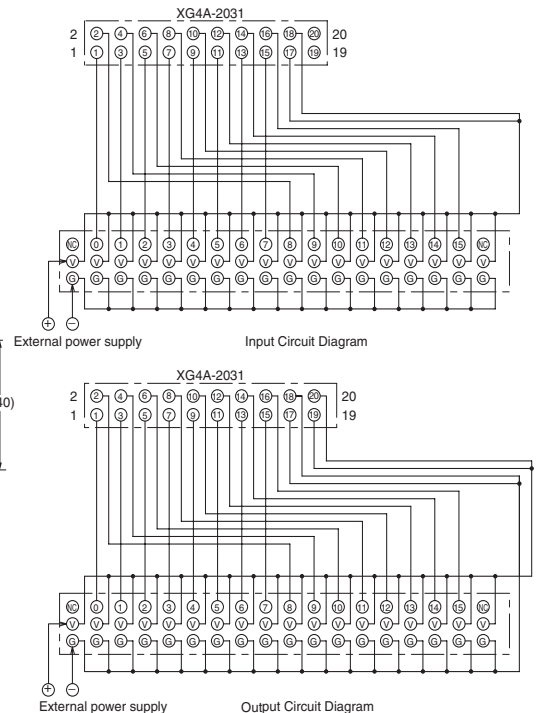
XG4A-2031
2 ② ④ ⑥ ⑧ ⑩ ⑫ ⑭ ⑯ ⑱ ⑳ 20
1 ① ③ ⑤ ⑦ ⑨ ⑪ ⑬ ⑮ ⑰ ⑲ 19

NC 0 1 2 3 4 5 6 7 8 9 10 11 12 13 14 15 NC
V V V V V V V V V V V V V V V V V V
G G G G G G G G G G G G G G G G G G

+ −
External power supply

Input Circuit Diagram

40)

XG4A-2031
2 ② ④ ⑥ ⑧ ⑩ ⑫ ⑭ ⑯ ⑱ ⑳ 20
1 ① ③ ⑤ ⑦ ⑨ ⑪ ⑬ ⑮ ⑰ ⑲ 19

NC 0 1 2 3 4 5 6 7 8 9 10 11 12 13 14 15 NC
V V V V V V V V V V V V V V V V V V
G G G G G G G G G G G G G G G G G G

+ −
External power supply

Output Circuit Diagram